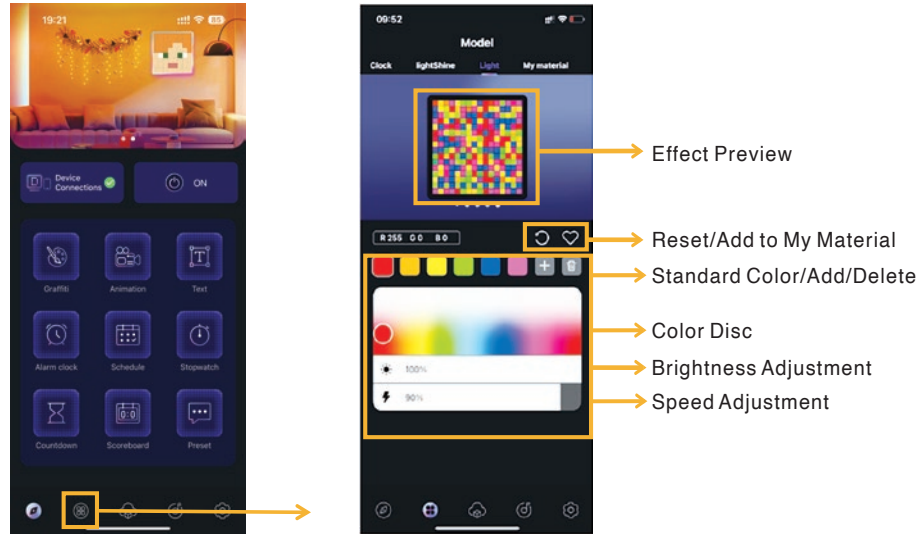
19:21

Device Connections

ON

Graffiti

Animation

Text

Alarm clock

Schedule

Stopwatch

Countdown

Scoreboard

Preset

09:52

Model

Clock

lightShine

Light

My material

R 255 G 0 B 0

100%

90%

Effect Preview

Reset/Add to My Material

Standard Color/Add/Delete

Color Disc

Brightness Adjustment

Speed Adjustment